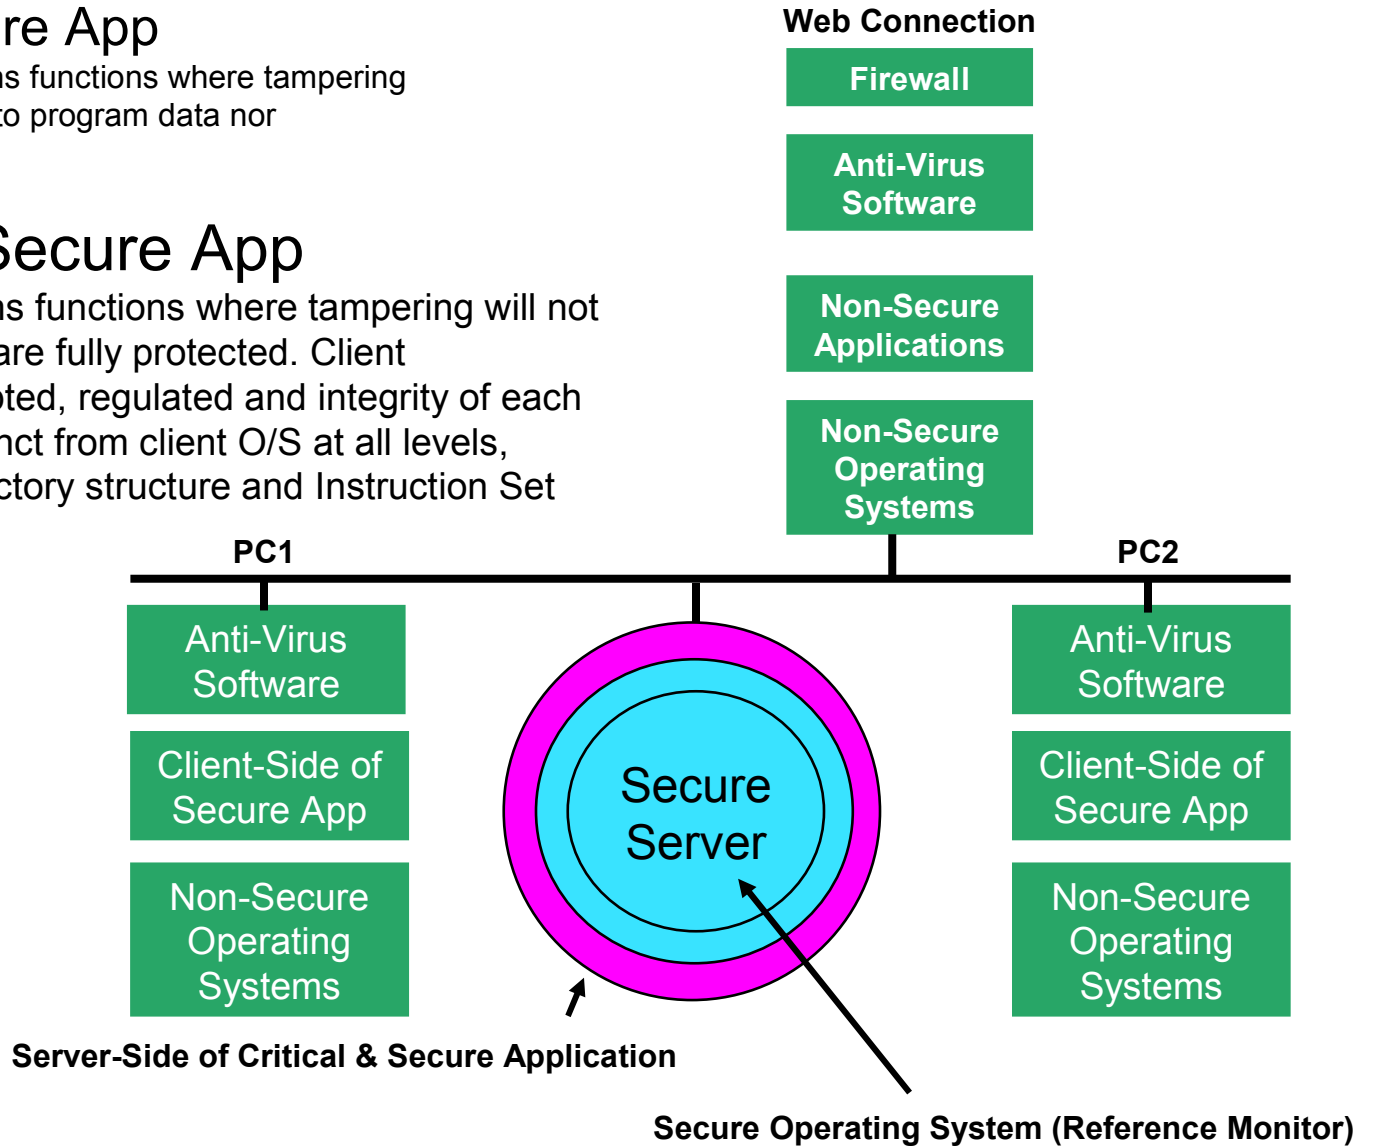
re App
ns functions where tampering
to program data nor

Secure App
ns functions where tampering will not
are fully protected. Client
cted, regulated and integrity of each
nct from client O/S at all levels,
ctory structure and Instruction Set

Web Connection

Firewall

Anti-Virus Software

Non-Secure Applications

Non-Secure Operating Systems

PC1

PC2

Anti-Virus Software

Client-Side of Secure App

Non-Secure Operating Systems

Secure Server

Anti-Virus Software

Client-Side of Secure App

Non-Secure Operating Systems

Server-Side of Critical & Secure Application

Secure Operating System (Reference Monitor)